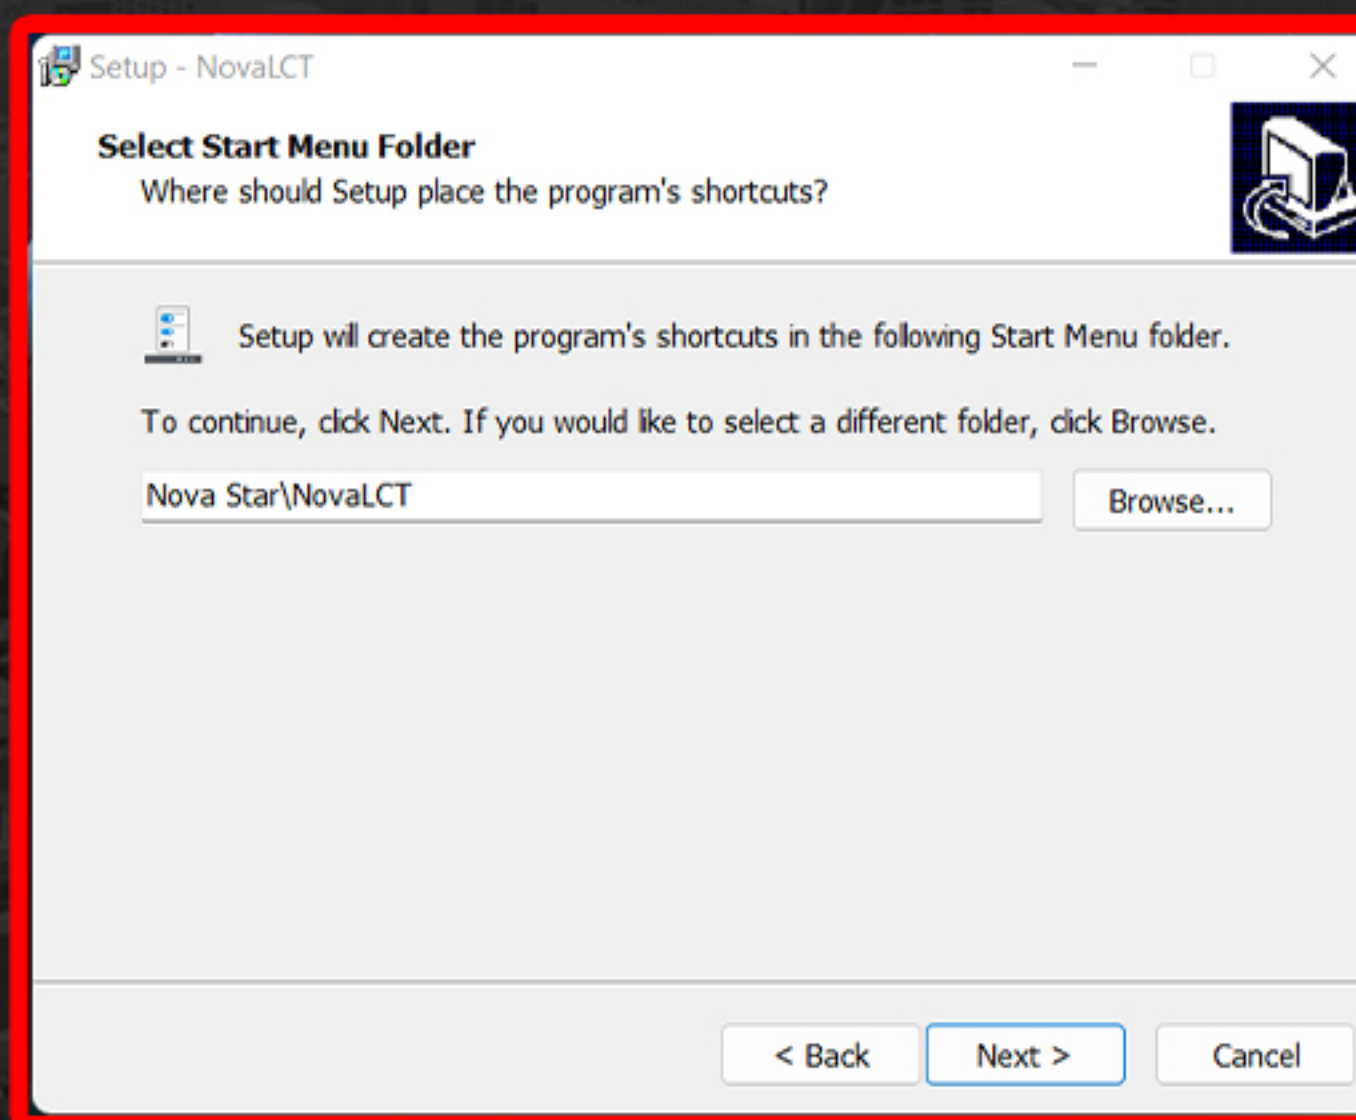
Setup - NovaLCT

Select Start Menu Folder
Where should Setup place the program's shortcuts?

Setup will create the program's shortcuts in the following Start Menu folder.

To continue, click Next. If you would like to select a different folder, click Browse.

Nova Star\NovaLCT

Browse...

< Back

Next >

Cancel